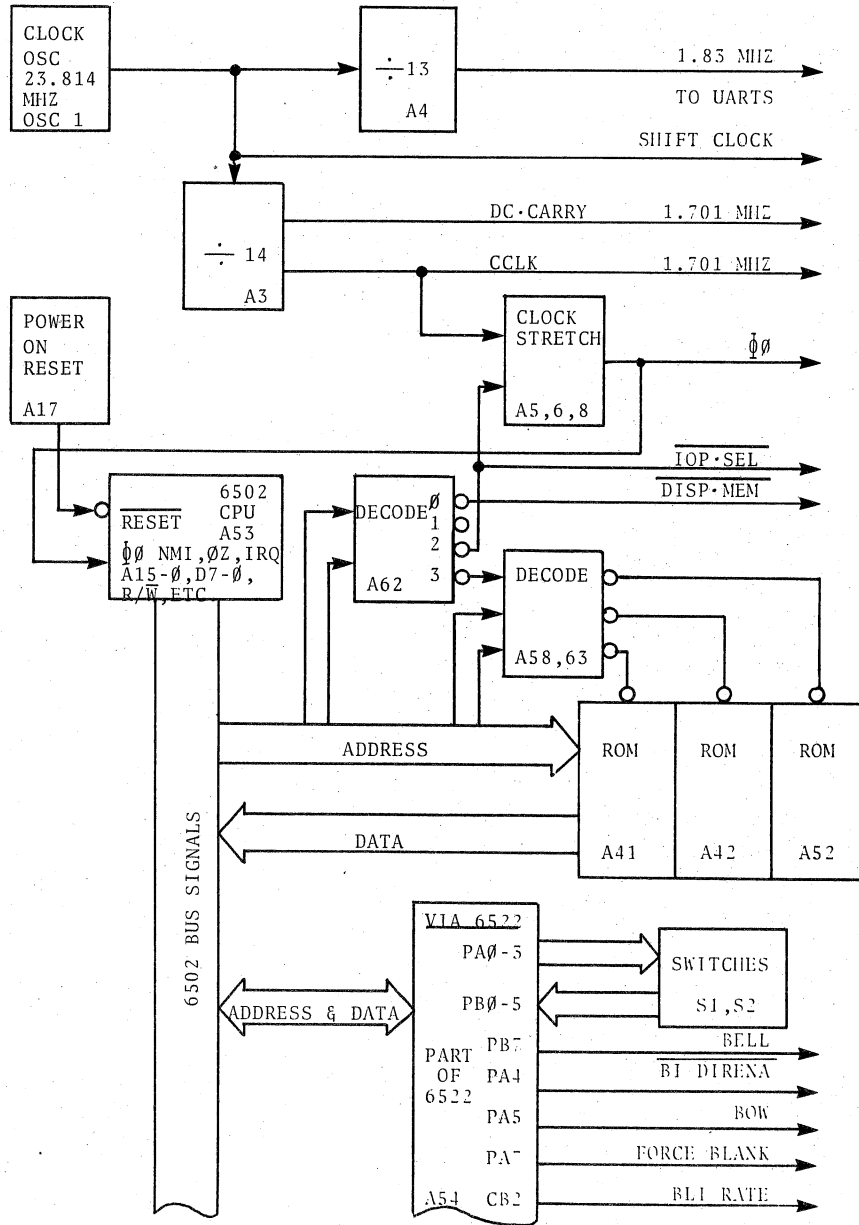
CLOCK OSC 23.814 MHZ OSC 1

$\div 13$

A4

1.83 MHZ

TO UARTS

SHIFT CLOCK

$\div 14$

A3

DC·CARRY 1.701 MHZ

CCLK 1.701 MHZ

POWER ON RESET

A17

CLOCK STRETCH

A5,6,8

$\Phi Ø$

$\overline{IOP \cdot SEL}$

$\overline{DISP \cdot MEM}$

$\overline{RESET}$ 6502 CPU A53

$\Phi Ø$ NMI,ØZ,IRQ

A15-Ø,D7-Ø,

R/$\overline{W}$,ETC

DECODE Ø 1 2 3

A62

DECODE

A58,63

ADDRESS

ROM ROM ROM

DATA

A41 A42 A52

6502 BUS SIGNALS

VIA 6522

PAØ-3

PBØ-5

SWITCHES

S1,S2

ADDRESS & DATA

PART OF 6522

PB7

PA4

PA5

PA7

A54 CB2

BELL

$\overline{BI\ DIRENA}$

BOW

FORCE BLANK

BLI RATE